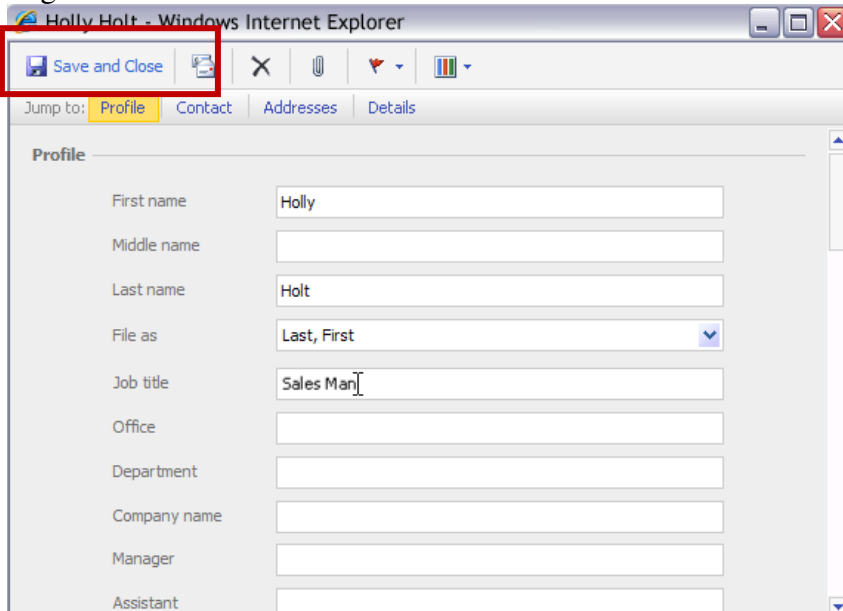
Holly Holt - Windows Internet Explorer

Save and Close

Jump to: Profile | Contact | Addresses | Details

Profile

First name Holly

Middle name

Last name Holt

File as Last, First

Job title Sales Man

Office

Department

Company name

Manager

Assistant